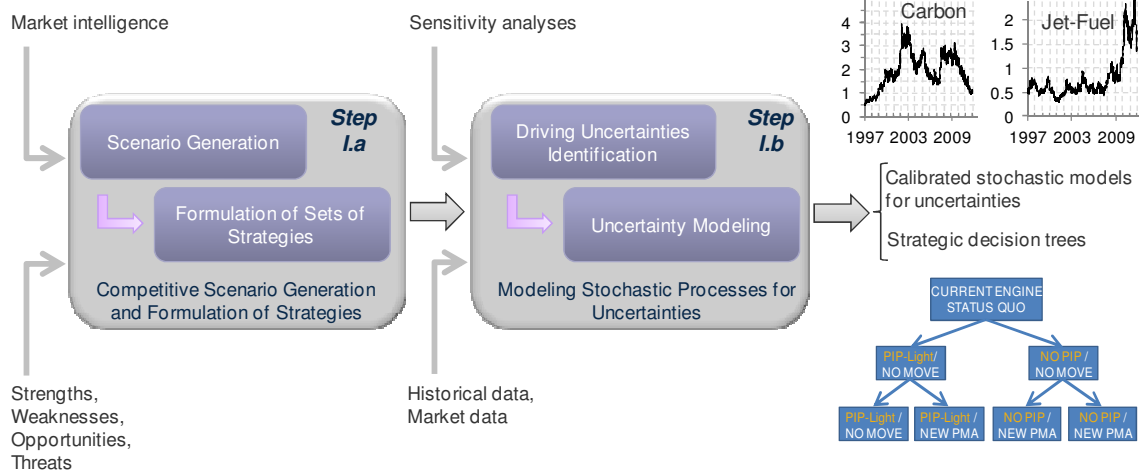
Market intelligence

Step I.a

Scenario Generation

Formulation of Sets of Strategies

Competitive Scenario Generation and Formulation of Strategies

Strengths, Weaknesses, Opportunities, Threats

Sensitivity analyses

Step I.b

Driving Uncertainties Identification

Uncertainty Modeling

Modeling Stochastic Processes for Uncertainties

Historical data, Market data

Carbon
4
3
2
1
0
1997 2003 2009

Jet-Fuel
2
1.5
1
0.5
0
1997 2003 2009

Calibrated stochastic models for uncertainties

Strategic decision trees

CURRENT ENGINE STATUS QUO

PIP-Light/ NO MOVE

NO PIP / NO MOVE

PIP-Light / NO MOVE

PIP-Light / NEW PMA

NO PIP / NEW PMA

NO PIP / NEW PMA